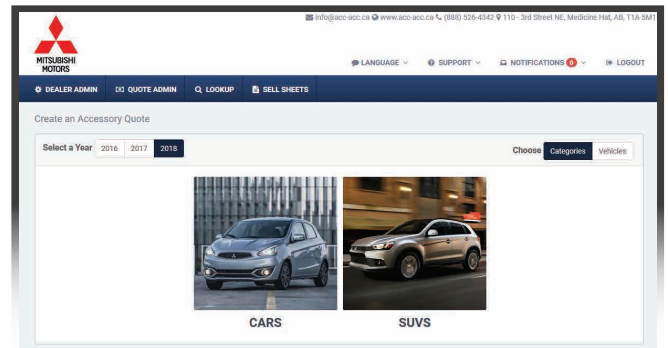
info@acc-acc.ca www.acc-acc.ca (888) 526-4342 110 - 3rd Street NE, Medicine Hat, AB, T1A 5M1

MITSUBISHI MOTORS

LANGUAGE SUPPORT NOTIFICATIONS 0 LOGOUT

DEALER ADMIN QUOTE ADMIN LOOKUP SELL SHEETS

Create an Accessory Quote

Select a Year 2016 2017 2018

Choose Categories Vehicles

CARS

SUVS